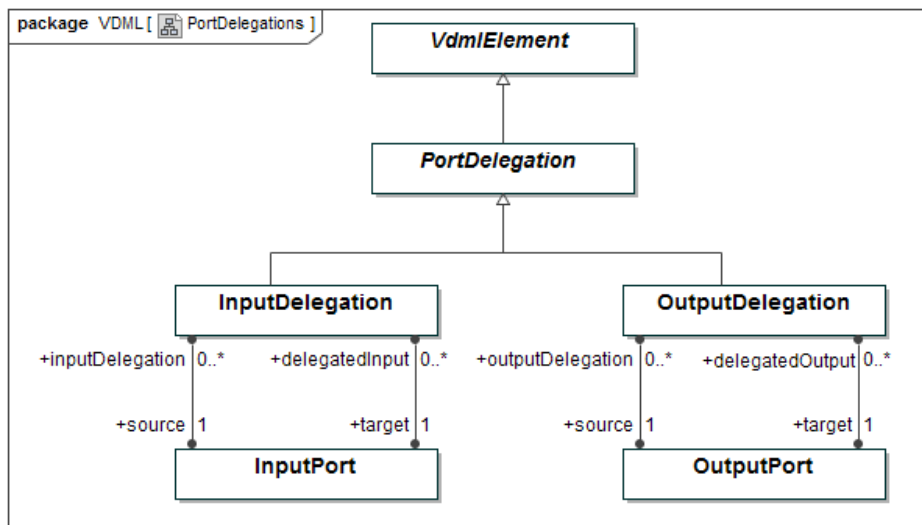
package VDML [ PortDelegations ]

VdmlElement

PortDelegation

InputDelegation

OutputDelegation

+inputDelegation 0..*

+delegatedInput 0..*

+outputDelegation 0..*

+delegatedOutput 0..*

+source 1

+target 1

+source 1

+target 1

InputPort

OutputPort